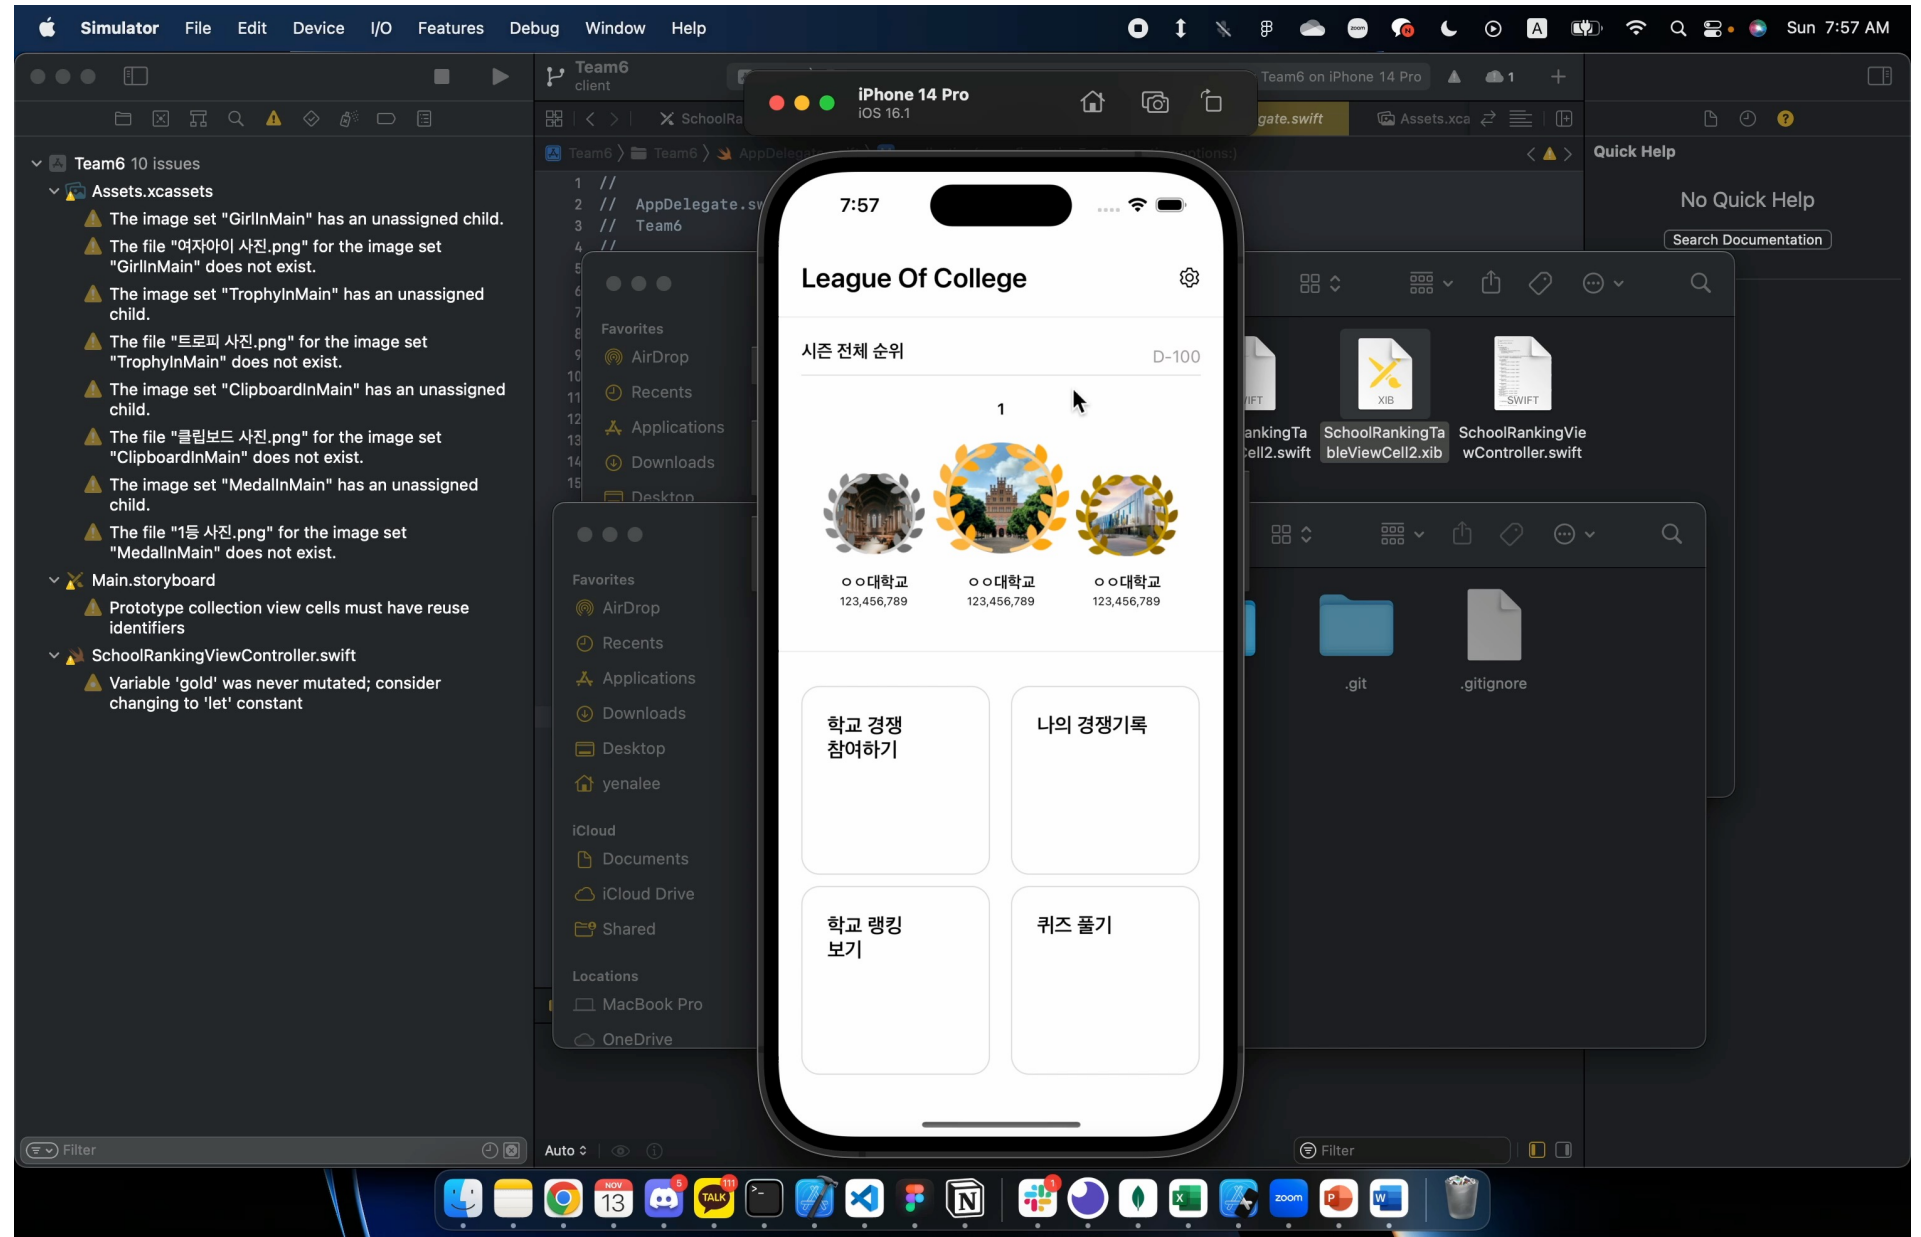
Simulator File Edit Device I/O Features Debug Window Help Sun 7:57 AM

Team6
client

iPhone 14 Pro
iOS 16.1

Team6 on iPhone 14 Pro 1

SchoolRa

gate.swift Assets.xca

Team6 〉 Team6 〉 AppDelega

Quick Help

No Quick Help

Search Documentation

Team6 10 issues
Assets.xcassets
The image set "GirlInMain" has an unassigned child.
The file "여자아이 사진.png" for the image set "GirlInMain" does not exist.
The image set "TrophyInMain" has an unassigned child.
The file "트로피 사진.png" for the image set "TrophyInMain" does not exist.
The image set "ClipboardInMain" has an unassigned child.
The file "클립보드 사진.png" for the image set "ClipboardInMain" does not exist.
The image set "MedalInMain" has an unassigned child.
The file "1등 사진.png" for the image set "MedalInMain" does not exist.
Main.storyboard
Prototype collection view cells must have reuse identifiers
SchoolRankingViewController.swift
Variable 'gold' was never mutated; consider changing to 'let' constant

1 //
2 // AppDelegate.sw
3 // Team6
4 //

Favorites
AirDrop
Recents
Applications
Downloads
Desktop

Favorites
AirDrop
Recents
Applications
Downloads
Desktop
yenalee
iCloud
Documents
iCloud Drive
Shared
Locations
MacBook Pro
OneDrive

7:57

League Of College

시즌 전체 순위 D-100

1

ㅇㅇ대학교
123,456,789
ㅇㅇ대학교
123,456,789
ㅇㅇ대학교
123,456,789

학교 경쟁 참여하기
나의 경쟁기록
학교 랭킹 보기
퀴즈 풀기

IFT
XIB
SWIFT
ankingTa ell2.swift
SchoolRankingTa bleViewCell2.xib
SchoolRankingVie wController.swift

.git
.gitignore

Filter
Auto
Filter

NOV 13
5
TALK 111
zoom
1